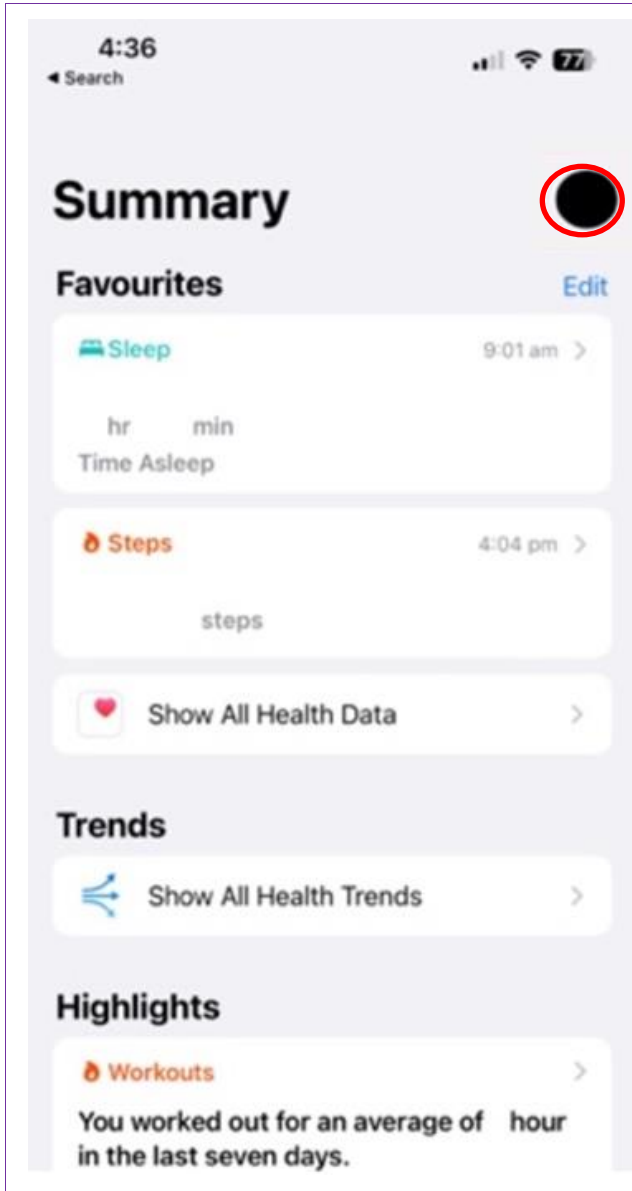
4:36
◂ Search
77

Summary

Favourites
Edit

Sleep
9:01 am

hr min
Time Asleep

Steps
4:04 pm

steps

Show All Health Data

Trends

Show All Health Trends

Highlights

Workouts

You worked out for an average of hour in the last seven days.